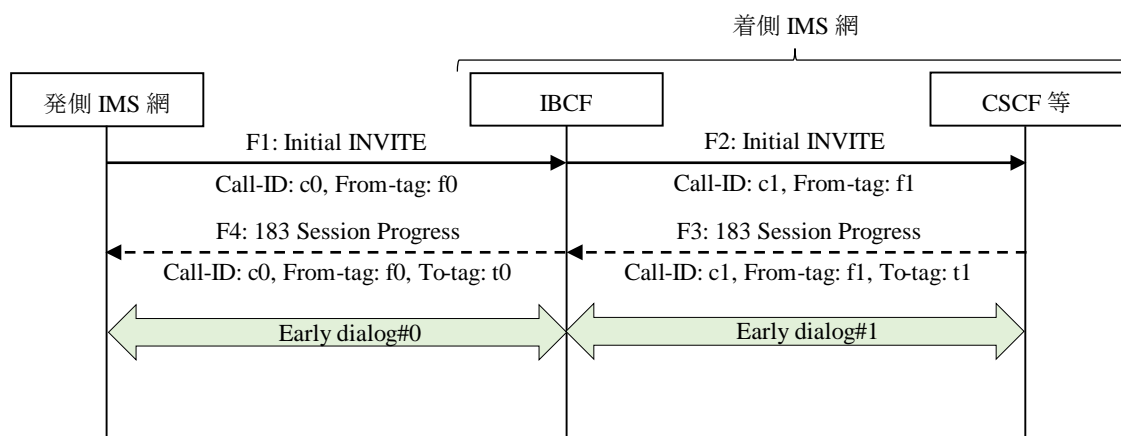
着側 IMS 網

発側 IMS 網

IBCF

CSCF 等

F1: Initial INVITE

Call-ID: c0, From-tag: f0

F2: Initial INVITE

Call-ID: c1, From-tag: f1

F4: 183 Session Progress

Call-ID: c0, From-tag: f0, To-tag: t0

F3: 183 Session Progress

Call-ID: c1, From-tag: f1, To-tag: t1

Early dialog#0

Early dialog#1